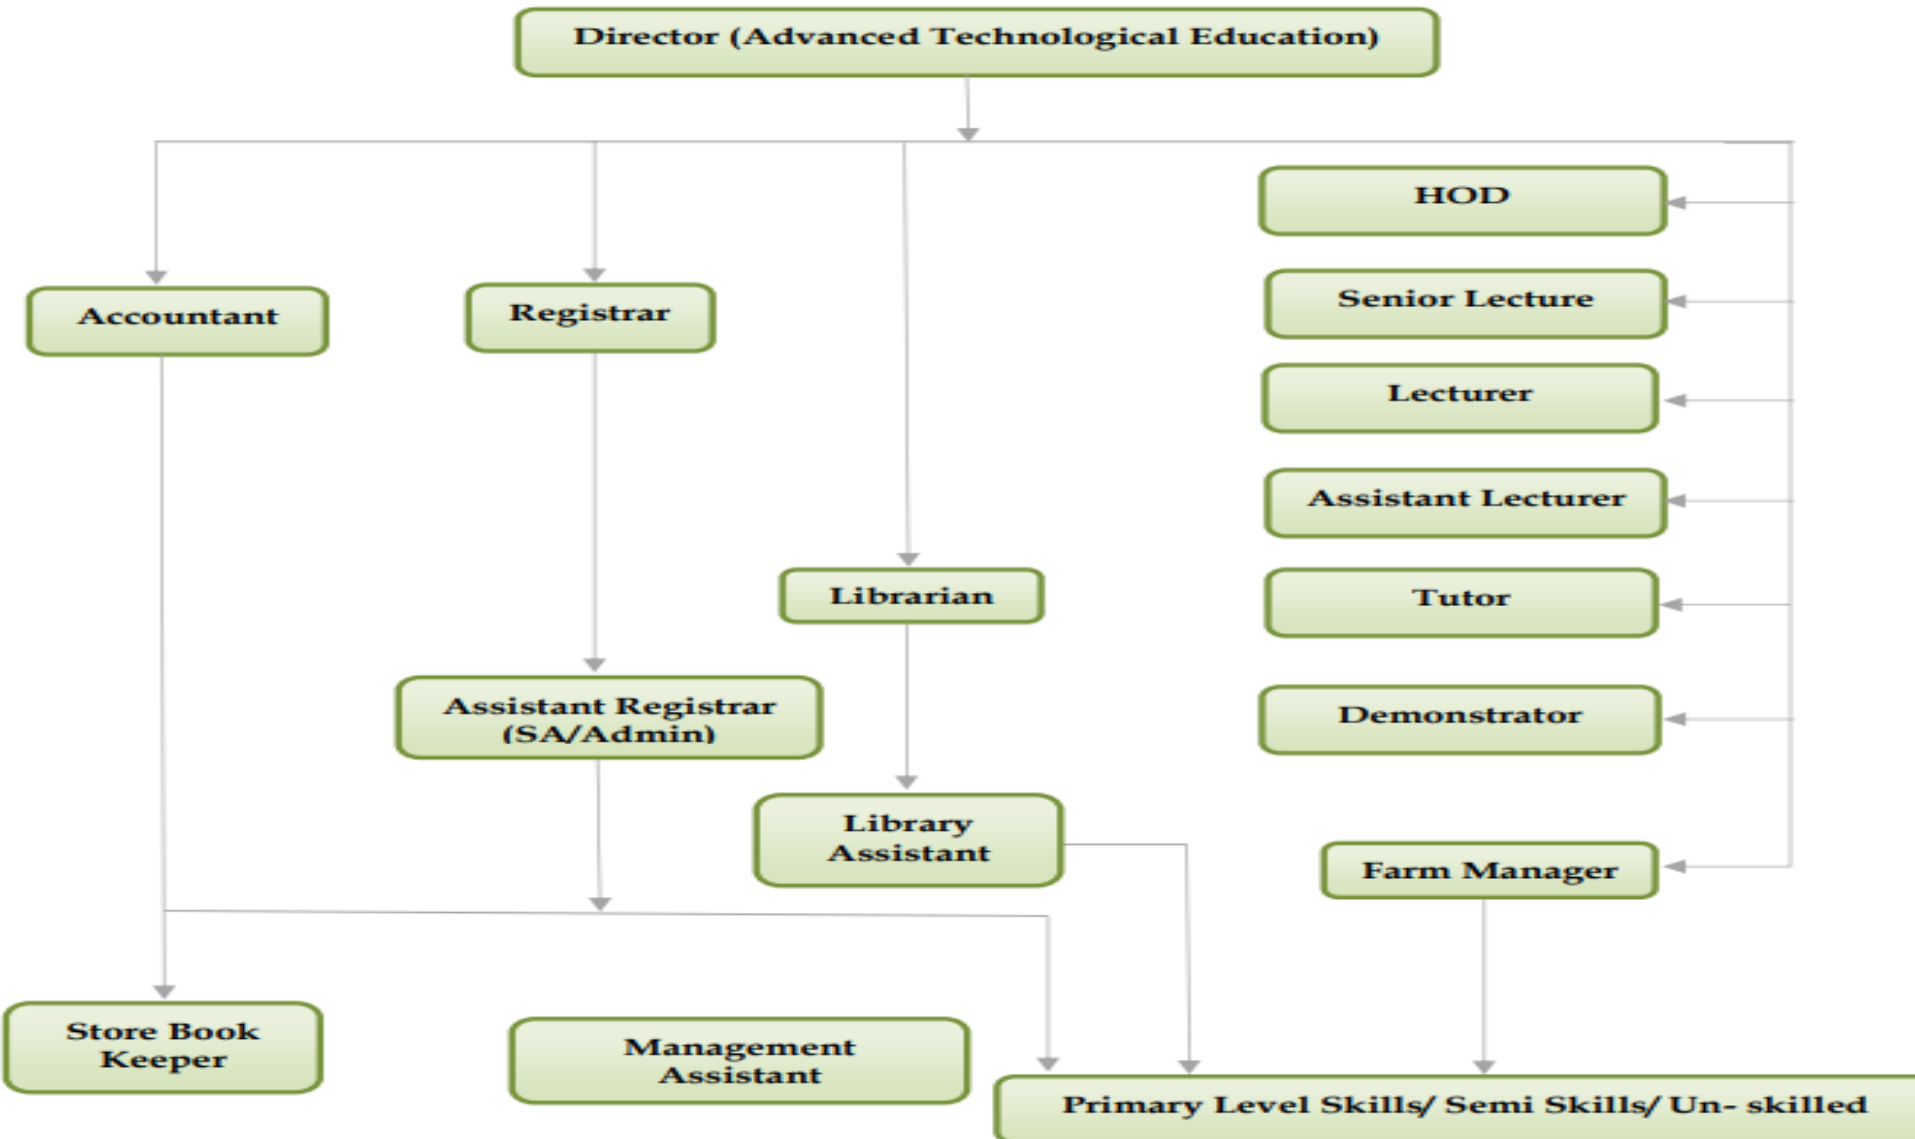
Director (Advanced Technological Education)

HOD

Accountant

Registrar

Senior Lecture

Lecturer

Assistant Lecturer

Librarian

Tutor

Assistant Registrar (SA/Admin)

Demonstrator

Library Assistant

Farm Manager

Store Book Keeper

Management Assistant

Primary Level Skills/ Semi Skills/ Un- skilled